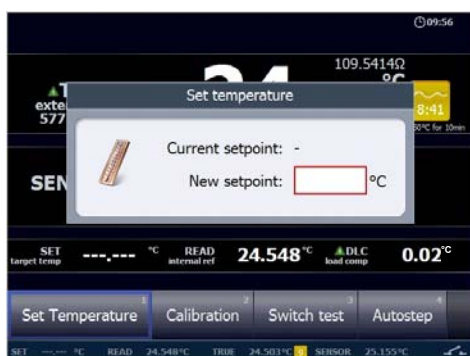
09:56

109.5414Ω

°C

T

exte

577

8:41

0°C for 10min

SEN

Set temperature

Current setpoint: -

New setpoint: °C

SET target temp ---.--- °C READ internal ref 24.548°C DLC load comp 0.02°C

Set Temperature 1

Calibration 2

Switch test 3

Autostep 4

SET ---.--- °C READ 24.548°C TRUE 24.503°C SENSOR 25.155°C